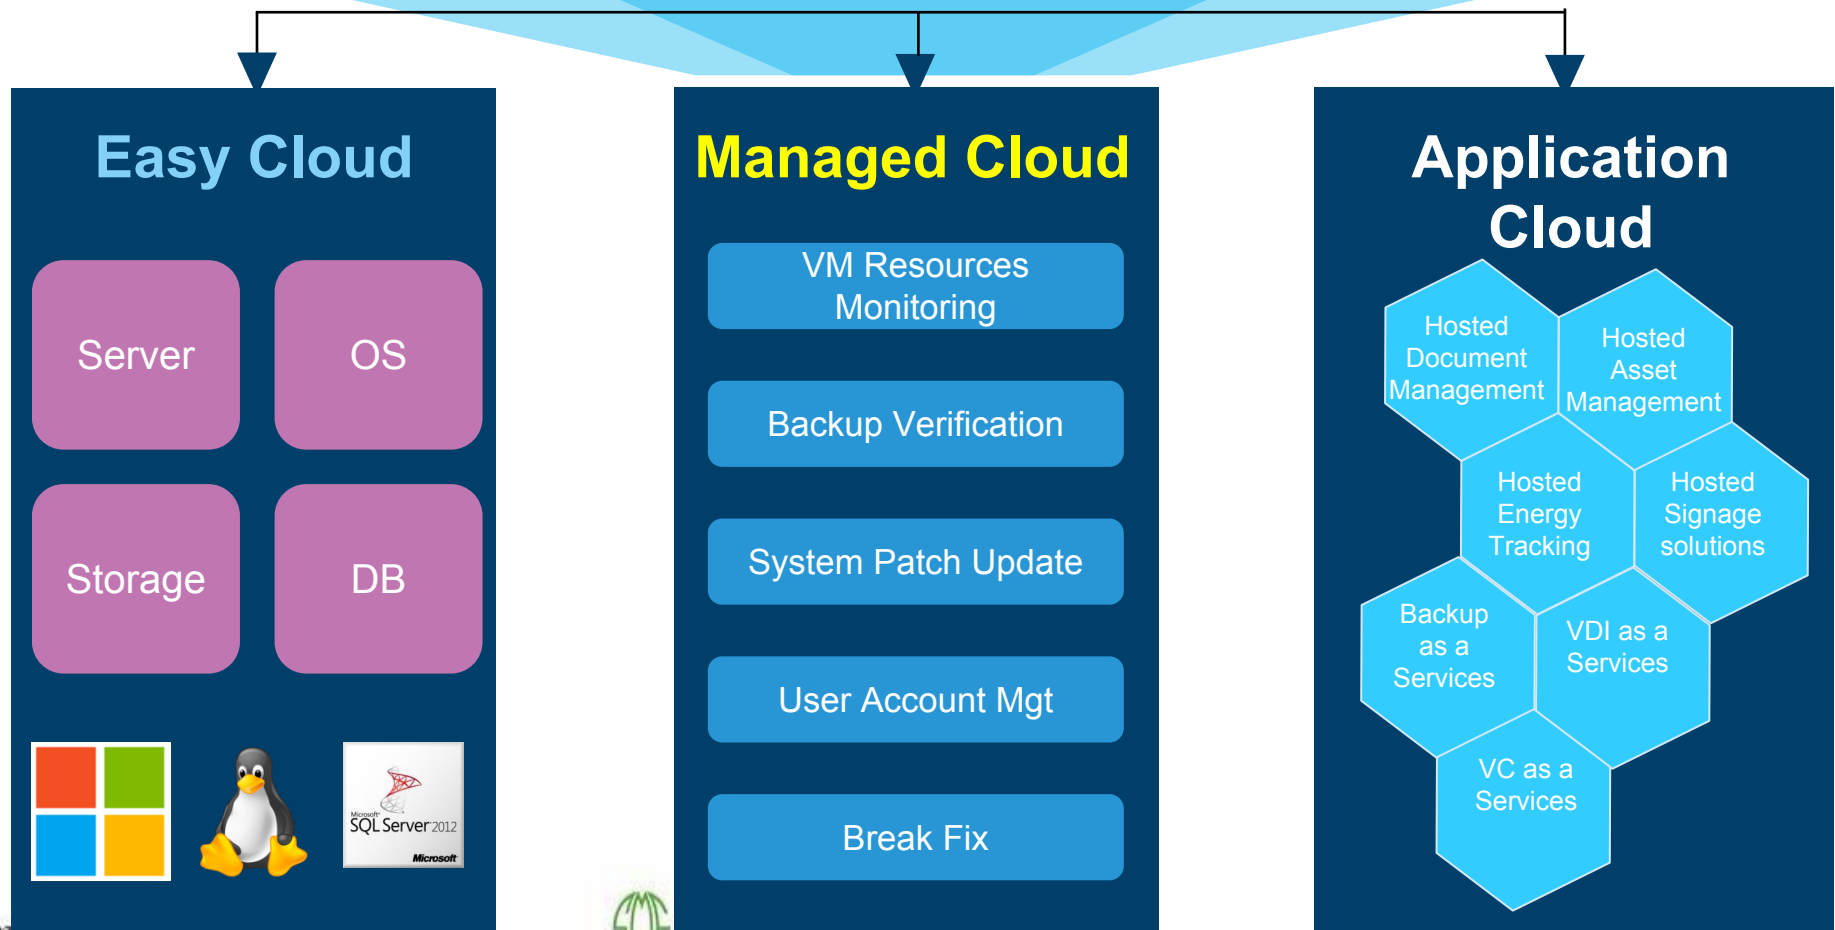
Easy Cloud

Server

OS

Storage

DB

Microsoft SQL Server 2012 Microsoft

Managed Cloud

VM Resources Monitoring

Backup Verification

System Patch Update

User Account Mgt

Break Fix

Application Cloud

Hosted Document Management

Hosted Asset Management

Hosted Energy Tracking

Hosted Signage solutions

Backup as a Services

VDI as a Services

VC as a Services